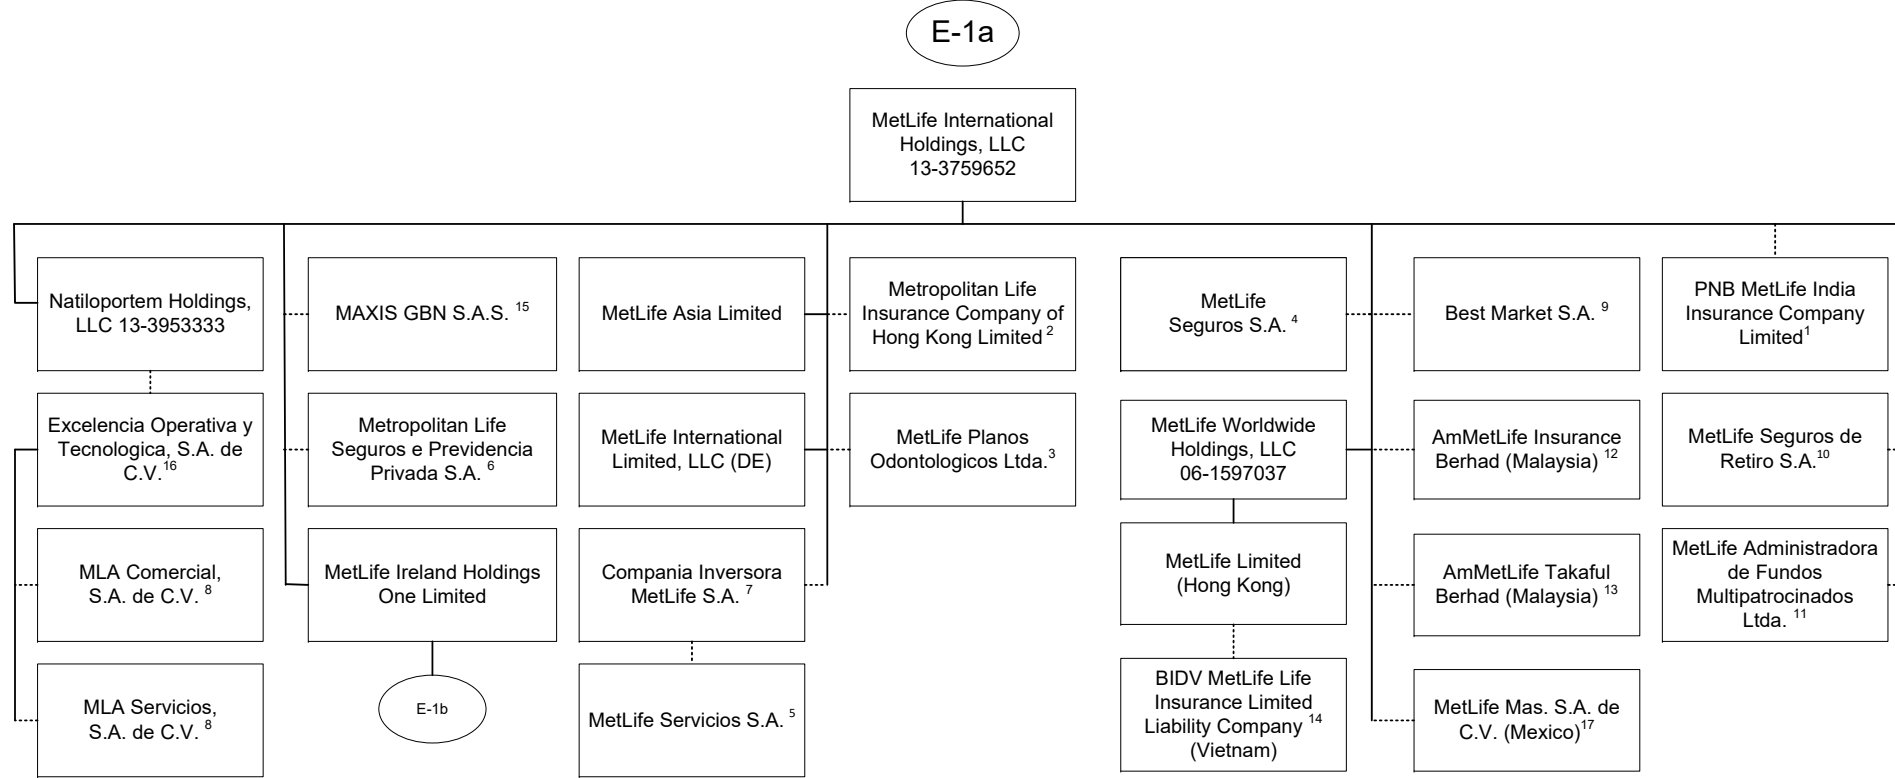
E-1a

MetLife International Holdings, LLC 13-3759652

Natiloportem Holdings, LLC 13-3953333

Excelencia Operativa y Tecnologica, S.A. de C.V.$^{16}$

MLA Comercial, S.A. de C.V. $^{8}$

MLA Servicios, S.A. de C.V. $^{8}$

MAXIS GBN S.A.S. $^{15}$

Metropolitan Life Seguros e Previdencia Privada S.A. $^{6}$

MetLife Ireland Holdings One Limited

E-1b

MetLife Asia Limited

MetLife International Limited, LLC (DE)

Compania Inversora MetLife S.A. $^{7}$

MetLife Servicios S.A. $^{5}$

Metropolitan Life Insurance Company of Hong Kong Limited $^{2}$

MetLife Planos Odontologicos Ltda.$^{3}$

MetLife Seguros S.A. $^{4}$

MetLife Worldwide Holdings, LLC 06-1597037

MetLife Limited (Hong Kong)

BIDV MetLife Life Insurance Limited Liability Company $^{14}$ (Vietnam)

Best Market S.A. $^{9}$

AmMetLife Insurance Berhad (Malaysia) $^{12}$

AmMetLife Takaful Berhad (Malaysia) $^{13}$

MetLife Mas. S.A. de C.V. (Mexico)$^{17}$

PNB MetLife India Insurance Company Limited$^{1}$

MetLife Seguros de Retiro S.A.$^{10}$

MetLife Administradora de Fundos Multipatrocinados Ltda. $^{11}$